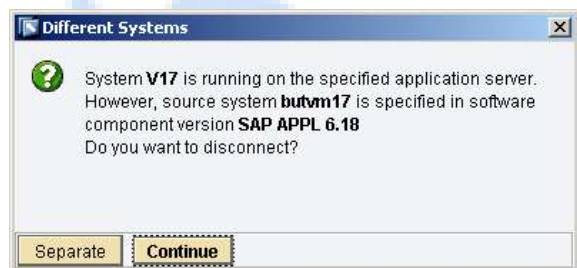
Different Systems

System V17 is running on the specified application server. However, source system butvm17 is specified in software component version SAP APPL 6.18
Do you want to disconnect?

Separate
Continue